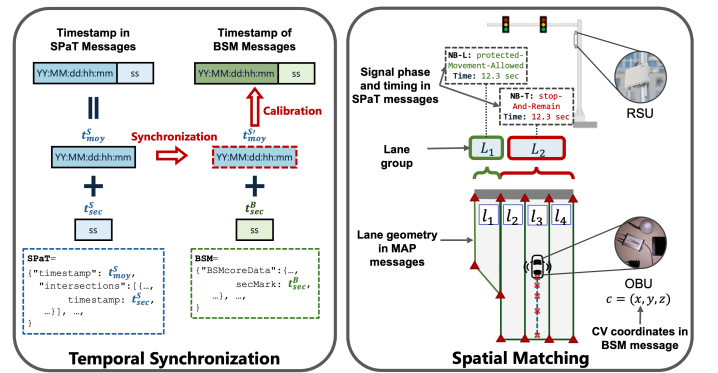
Timestamp in SPaT Messages

YY:MM:dd:hh:mm ss

Timestamp of BSM Messages

YY:MM:dd:hh:mm ss

Calibration

$t^{S}_{moy}$

Synchronization

$t^{S'}_{moy}$

YY:MM:dd:hh:mm

YY:MM:dd:hh:mm

$t^{S}_{sec}$

$t^{B}_{sec}$

ss

ss

SPaT=
{"timestamp": $t^{S}_{moy}$,
"intersections":[{…,
timestamp: $t^{S}_{sec}$,
…}], …,
}

BSM=
{"BSMcoreData":{…,
secMark: $t^{B}_{sec}$,
…}, …,
}

Temporal Synchronization

Signal phase and timing in SPaT messages

NB-L: protected-Movement-Allowed
Time: 12.3 sec

NB-T: stop-And-Remain
Time: 12.3 sec

RSU

Lane group

$L_1$

$L_2$

$l_1$ $l_2$ $l_3$ $l_4$

Lane geometry in MAP messages

OBU

$c = (x, y, z)$

CV coordinates in BSM message

Spatial Matching